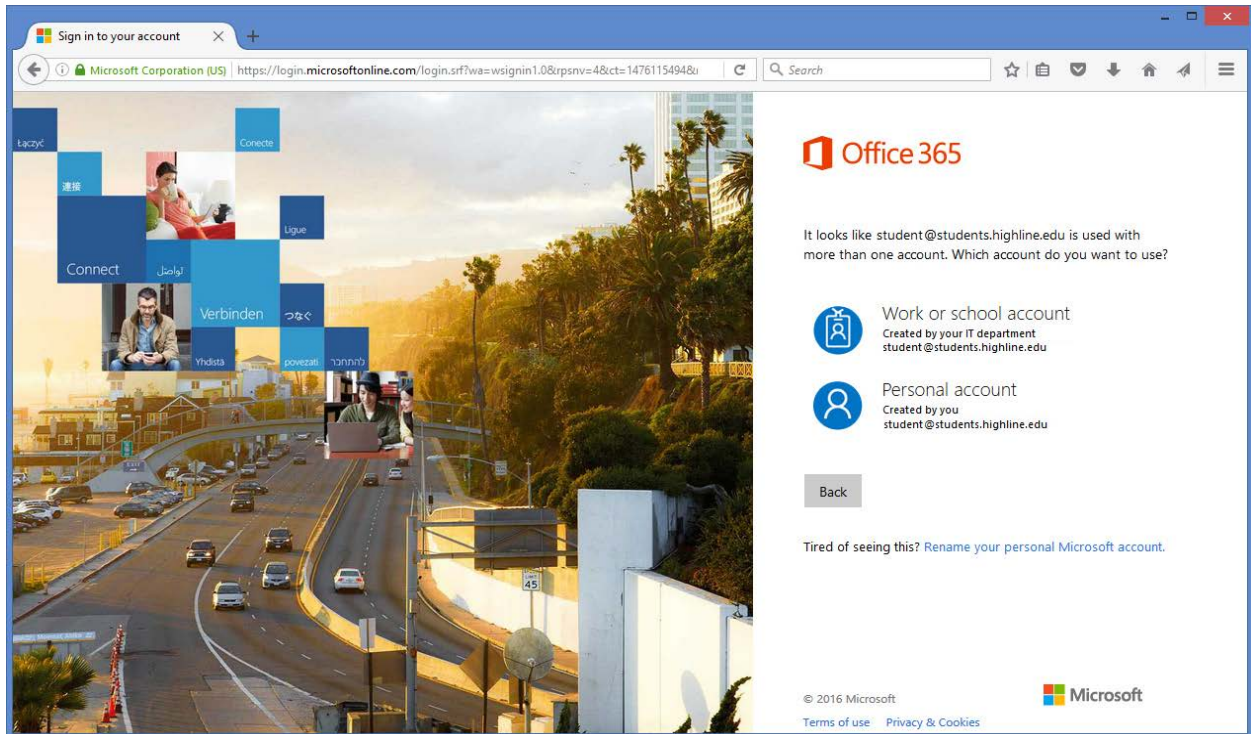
Sign in to your account

Microsoft Corporation (US) https://login.microsoftonline.com/login.srf?wa=wsignin1.0&rpsnv=4&ct=1476115494&

Search

Łączyć
Conecte
連接
Ligue
Connect
تواصل
Verbinden
つなぐ
Yhdistä
povezati
להתחבר

Office 365

It looks like student@students.highline.edu is used with more than one account. Which account do you want to use?

Work or school account
Created by your IT department
student@students.highline.edu

Personal account
Created by you
student@students.highline.edu

Back

Tired of seeing this? Rename your personal Microsoft account.

© 2016 Microsoft
Microsoft
Terms of use Privacy & Cookies